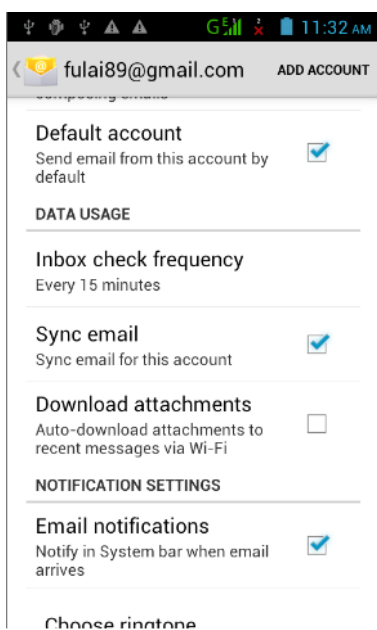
11:32 AM

fulai89@gmail.com ADD ACCOUNT

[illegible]

Default account
Send email from this account by default

DATA USAGE

Inbox check frequency
Every 15 minutes

Sync email
Sync email for this account

Download attachments
Auto-download attachments to recent messages via Wi-Fi

NOTIFICATION SETTINGS

Email notifications
Notify in System bar when email arrives

Choose ringtone